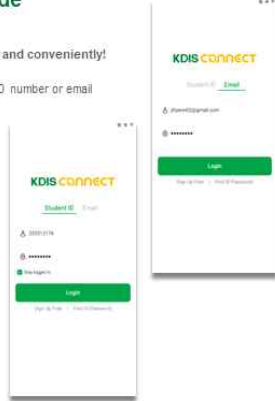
de

and conveniently!

D number or email

KDIS CONNECT

Student ID Email

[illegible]

••••••••

Stay logged in

Login

Sign Up Free | Find ID Password

KDIS CONNECT

Student ID Email

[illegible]@gmail.com

••••••••

Login

Sign Up Free | Find ID Password